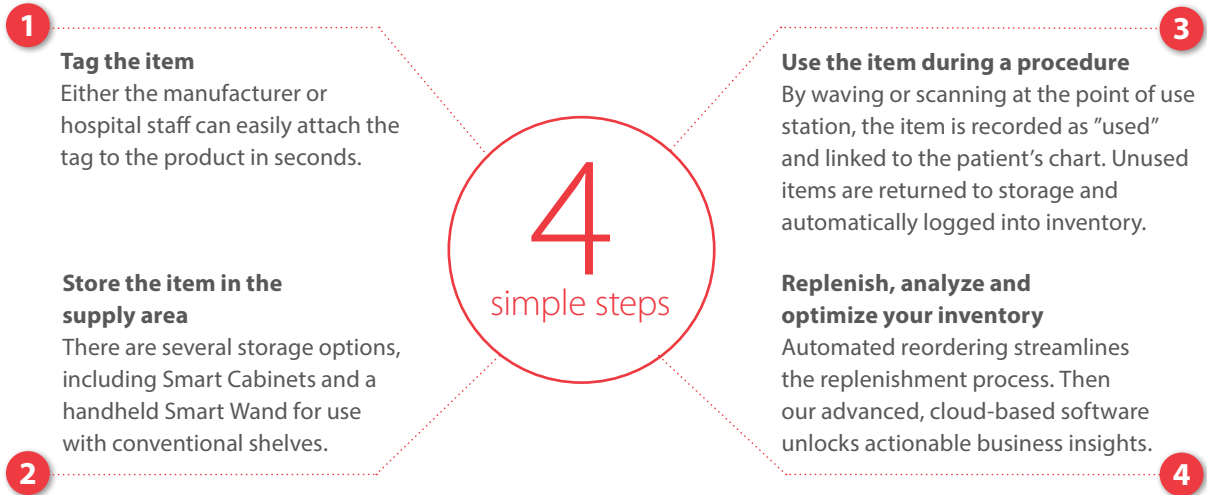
1

Tag the item
Either the manufacturer or hospital staff can easily attach the tag to the product in seconds.

2

Store the item in the supply area
There are several storage options, including Smart Cabinets and a handheld Smart Wand for use with conventional shelves.

4
simple steps

3

Use the item during a procedure
By waving or scanning at the point of use station, the item is recorded as ”used” and linked to the patient’s chart. Unused items are returned to storage and automatically logged into inventory.

4

Replenish, analyze and optimize your inventory
Automated reordering streamlines the replenishment process. Then our advanced, cloud-based software unlocks actionable business insights.